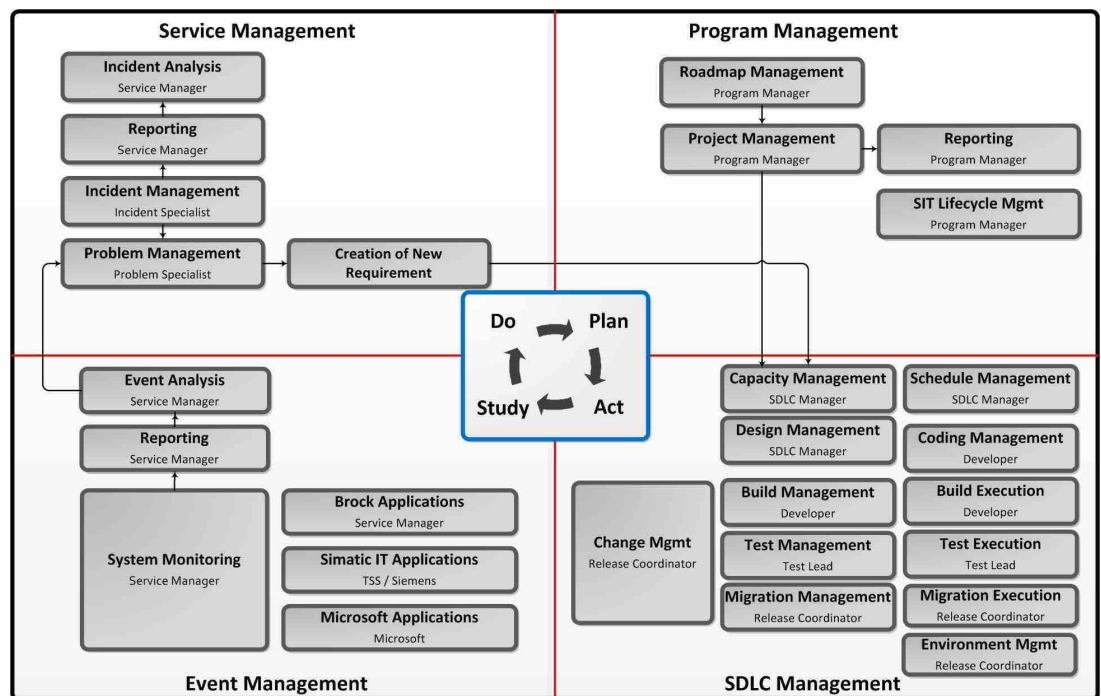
Service Management

Incident Analysis
Service Manager

Reporting
Service Manager

Incident Management
Incident Specialist

Problem Management
Problem Specialist

Creation of New Requirement

Program Management

Roadmap Management
Program Manager

Project Management
Program Manager

Reporting
Program Manager

SIT Lifecycle Mgmt
Program Manager

Do
Plan
Study
Act

Event Analysis
Service Manager

Reporting
Service Manager

System Monitoring
Service Manager

Brock Applications
Service Manager

Simatic IT Applications
TSS / Siemens

Microsoft Applications
Microsoft

Event Management

Capacity Management
SDLC Manager

Schedule Management
SDLC Manager

Design Management
SDLC Manager

Coding Management
Developer

Change Mgmt
Release Coordinator

Build Management
Developer

Build Execution
Developer

Test Management
Test Lead

Test Execution
Test Lead

Migration Management
Release Coordinator

Migration Execution
Release Coordinator

Environment Mgmt
Release Coordinator

SDLC Management